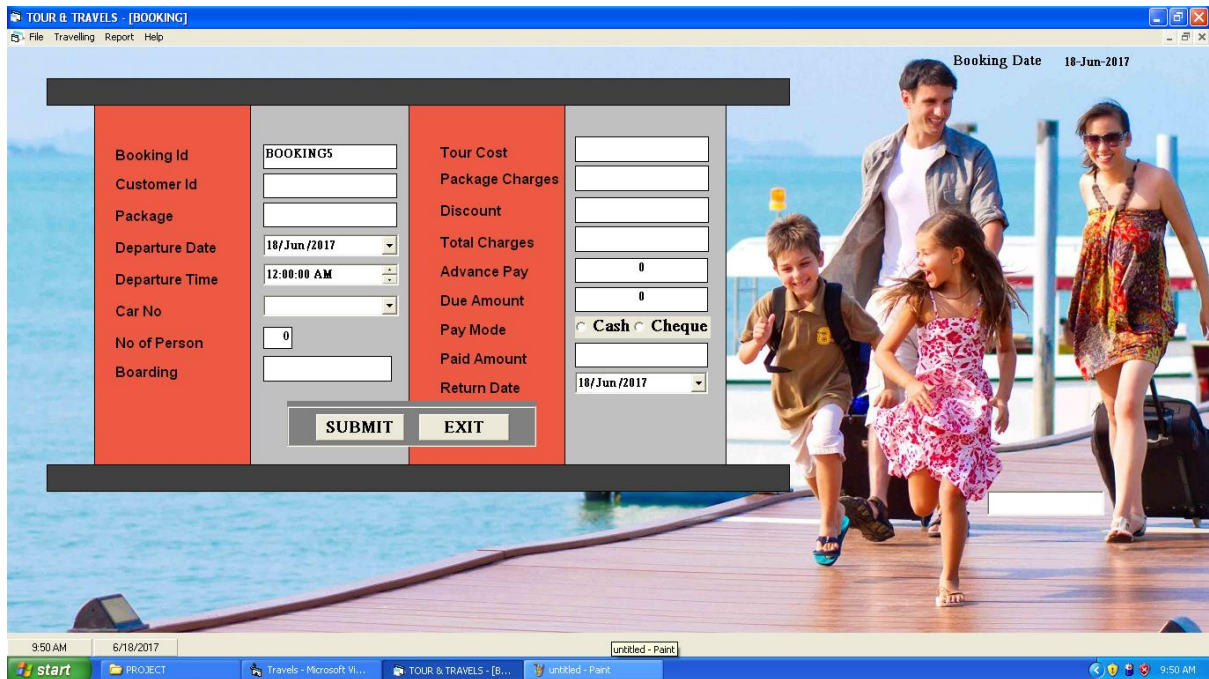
TOUR & TRAVELS - [BOOKING]

File Travelling Report Help

Booking Date 18-Jun-2017

Booking Id BOOKING5
Customer Id
Package
Departure Date 18/Jun/2017
Departure Time 12:00:00 AM
Car No
No of Person 0
Boarding

Tour Cost
Package Charges
Discount
Total Charges
Advance Pay 0
Due Amount 0
Pay Mode Cash Cheque
Paid Amount
Return Date 18/Jun/2017

SUBMIT EXIT

9:50 AM 6/18/2017

untitled - Paint

start PROJECT Travels - Microsoft Vi... TOUR & TRAVELS - [B... untitled - Paint 9:50 AM